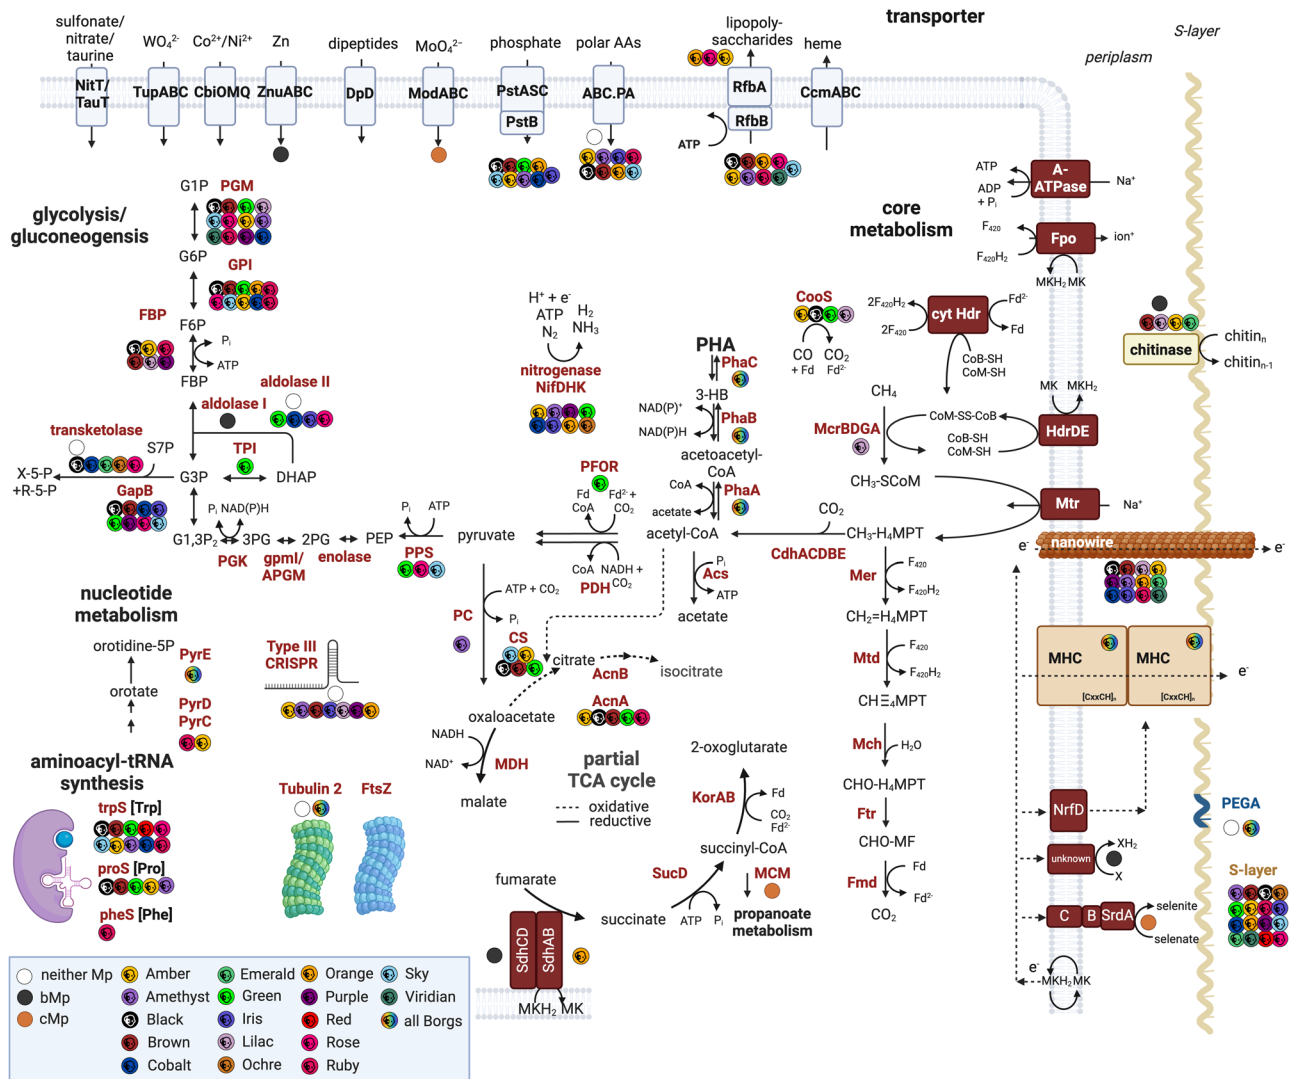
transporter

S-layer

periplasm

sulfonate/ nitrate/ taurine

$WO_4^{2-}$

$Co^{2+}/Ni^{2+}$

Zn

dipeptides

$MoO_4^{2-}$

phosphate

polar AAs

lipopoly-saccharides

heme

NitT/ TauT

TupABC

CbiOMQ

ZnuABC

DpD

ModABC

PstASC

PstB

ABC.PA

RfbA

RfbB

ATP

CcmABC

glycolysis/ gluconeogensis

G1P

PGM

G6P

GPI

FBP

F6P

$P_i$

ATP

FBP

aldolase II

aldolase I

transketolase

S7P

TPI

X-5-P +R-5-P

G3P

DHAP

GapB

$P_i$ NAD(P)H

G1,3P$_2$

3PG

2PG

PEP

PGK

gpmI/ APGM

enolase

$P_i$

ATP

PPS

pyruvate

nucleotide metabolism

orotidine-5P

PyrE

orotate

PyrD PyrC

aminoacyl-tRNA synthesis

trpS [Trp]

proS [Pro]

pheS [Phe]

Type III CRISPR

Tubulin 2

FtsZ

$H^+ + e^-$ ATP $N_2$ $H_2$ $NH_3$

nitrogenase NifDHK

PHA

PhaC

3-HB

NAD(P)$^+$

NAD(P)H

PhaB

acetoacetyl-CoA

CoA

acetate

PhaA

PFOR

Fd

Fd$^{2-}$ +

CoA

$CO_2$

acetyl-CoA

CoA

NADH +

PDH

$CO_2$

Acs

$P_i$

ATP

acetate

PC

ATP + $CO_2$

$P_i$

CS

citrate

AcnB

isocitrate

AcnA

oxaloacetate

NADH

NAD$^+$

MDH

malate

partial TCA cycle

oxidative

reductive

2-oxoglutarate

KorAB

Fd

$CO_2$

Fd$^{2-}$

succinyl-CoA

SucD

MCM

ATP

$P_i$

propanoate metabolism

fumarate

succinate

SdhCD

SdhAB

MKH$_2$ MK

core metabolism

CooS

CO + Fd

$CO_2$ Fd$^{2-}$

2F$_{420}$H$_2$

2F$_{420}$

cyt Hdr

Fd$^{2-}$

Fd

CoB-SH CoM-SH

$CH_4$

McrBDGA

CoM-SS-CoB

CoB-SH CoM-SH

HdrDE

MK MKH$_2$

CH$_3$-SCoM

$CO_2$

CH$_3$-H$_4$MPT

CdhACDBE

Mer

F$_{420}$

F$_{420}$H$_2$

CH$_2$=H$_4$MPT

Mtd

F$_{420}$

F$_{420}$H$_2$

CH$\equiv$H$_4$MPT

Mch

H$_2$O

CHO-H$_4$MPT

Ftr

CHO-MF

Fmd

Fd

Fd$^{2-}$

$CO_2$

ATP

ADP + $P_i$

A-ATPase

Na$^+$

F$_{420}$

F$_{420}$H$_2$

Fpo

ion$^+$

MKH$_2$ MK

chitinase

chitin$_n$

chitin$_{n-1}$

Mtr

Na$^+$

e$^-$

nanowire

e$^-$

MHC

MHC

[CxxCH]$_n$

[CxxCH]$_n$

e$^-$

NrfD

PEGA

unknown

XH$_2$

X

S-layer

C

B

SrdA

selenite

selenate

e$^-$

MKH$_2$MK

neither Mp

bMp

cMp

Amber

Amethyst

Black

Brown

Cobalt

Emerald

Green

Iris

Lilac

Ochre

Orange

Purple

Red

Rose

Ruby

Sky

Viridian

all Borgs